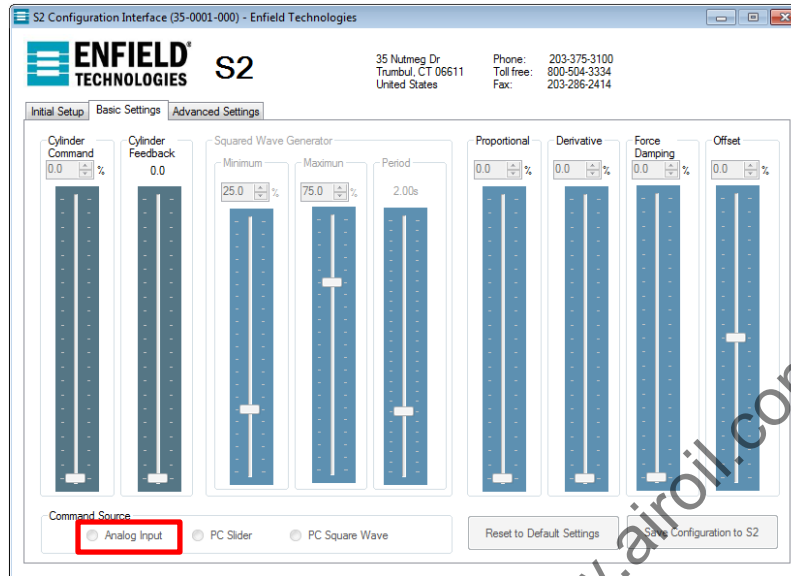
S2 Configuration Interface (35-0001-000) - Enfield Technologies

ENFIELD® TECHNOLOGIES

S2

35 Nutmeg Dr
Trumbul, CT 06611
United States

Phone: 203-375-3100
Toll free: 800-504-3334
Fax: 203-286-2414

Initial Setup | Basic Settings | Advanced Settings

Cylinder Command
0.0 %

Cylinder Feedback
0.0

Squared Wave Generator

Minimum
25.0 %

Maximum
75.0 %

Period
2.00s

Proportional
0.0 %

Derivative
0.0 %

Force Damping
0.0 %

Offset
0.0 %

Command Source
Analog Input
PC Slider
PC Square Wave

Reset to Default Settings

Save Configuration to S2

www.airoil.com